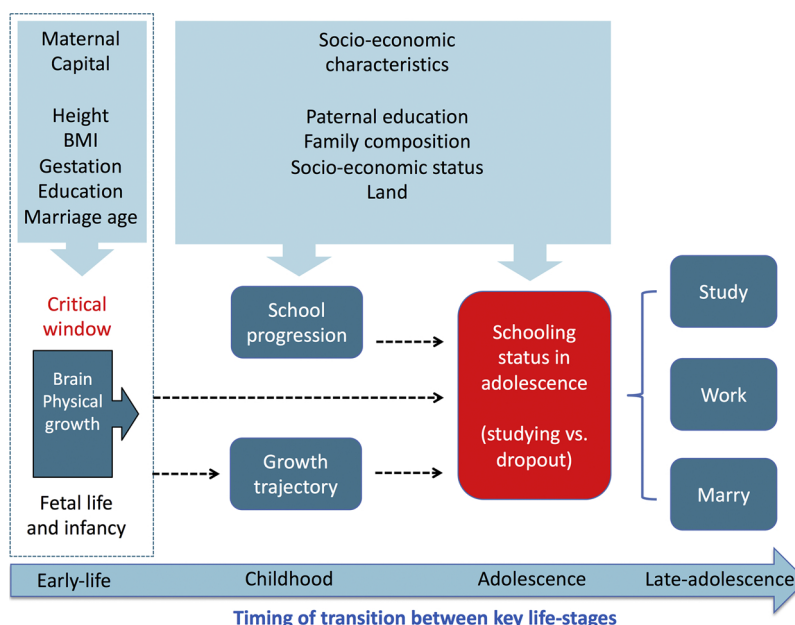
Maternal Capital

Height
BMI
Gestation
Education
Marriage age

Socio-economic characteristics

Paternal education
Family composition
Socio-economic status
Land

Critical window

Brain
Physical growth

Fetal life and infancy

School progression

Growth trajectory

Schooling status in adolescence

(studying vs. dropout)

Study

Work

Marry

Early-life
Childhood
Adolescence
Late-adolescence

Timing of transition between key life-stages